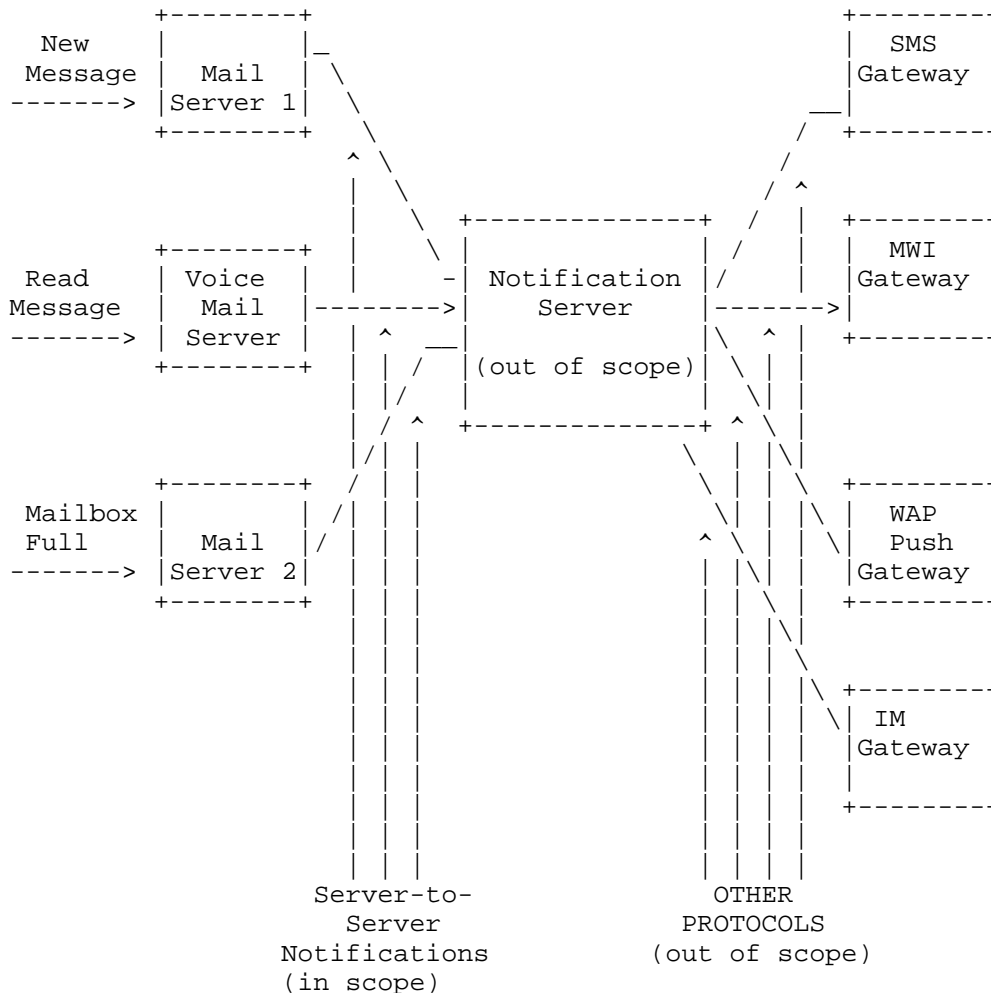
New Message
Mail Server 1

Read Message
Voice Mail Server

Mailbox Full
Mail Server 2

Notification Server
(out of scope)

SMS Gateway

MWI Gateway

WAP Push Gateway

IM Gateway

Server-to-Server Notifications (in scope)

OTHER PROTOCOLS (out of scope)